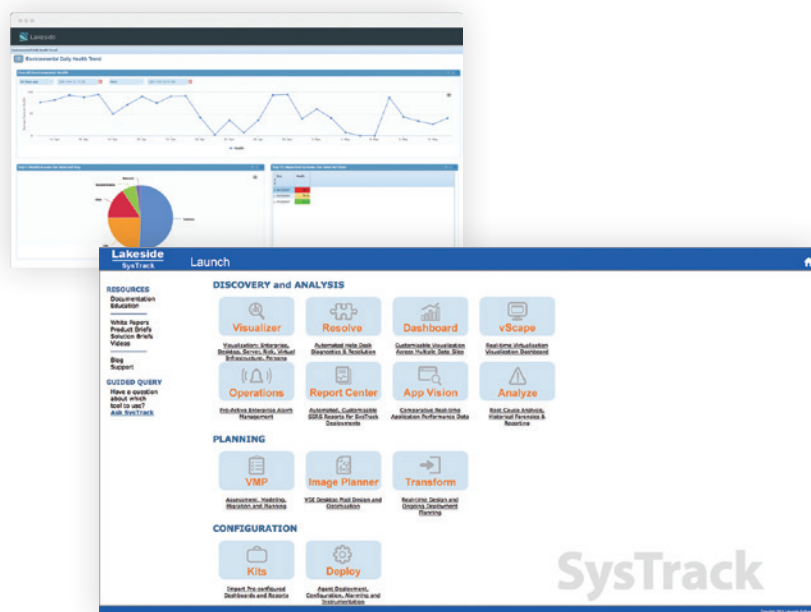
Lakeside

Environmental Daily Health Trend

Lakeside
SysTrack

Launch

RESOURCES
Documentation
Education

White Papers
Product Briefs
Solution Briefs
Videos

Blog
Support

GUIDED QUERY
Have a question about which tool to use?
Ask SysTrack

DISCOVERY and ANALYSIS

Visualizer
Visualization: Enterprise, Desktop, Server, Risk, Virtual Infrastructure, Persona

Resolve
Automated Help Desk Diagnosis & Resolution

Dashboard
Customizable Visualization Across Multiple Data Sets

vScape
Real-time Virtualization Visualization Dashboard

Operations
Pro-Active Enterprise Alarm Management

Report Center
Automated, Customizable SSRS Reports for SysTrack Deployments

App Vision
Comparative Real-time Application Performance Data

Analyze
Root Cause Analysis, Historical Forensics & Reporting

PLANNING

VMP
Assessment, Modeling, Migration and Planning

Image Planner
VDI Desktop Pool Design and Distribution

Transform
Real-time Design and Ongoing Deployment Planning

CONFIGURATION

Kits
Import Pre-configured Dashboards and Reports

Deploy
Agent Deployment, Configuration, Alarming and Instrumentation

SysTrack